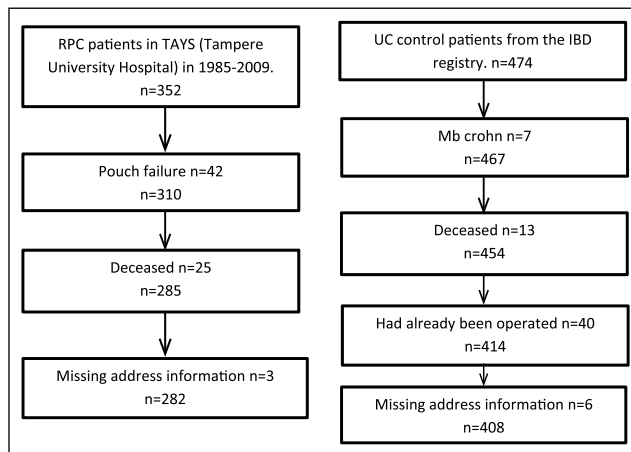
RPC patients in TAYS (Tampere University Hospital) in 1985-2009.
n=352

Pouch failure n=42
n=310

Deceased n=25
n=285

Missing address information n=3
n=282

UC control patients from the IBD registry. n=474

Mb crohn n=7
n=467

Deceased n=13
n=454

Had already been operated n=40
n=414

Missing address information n=6
n=408